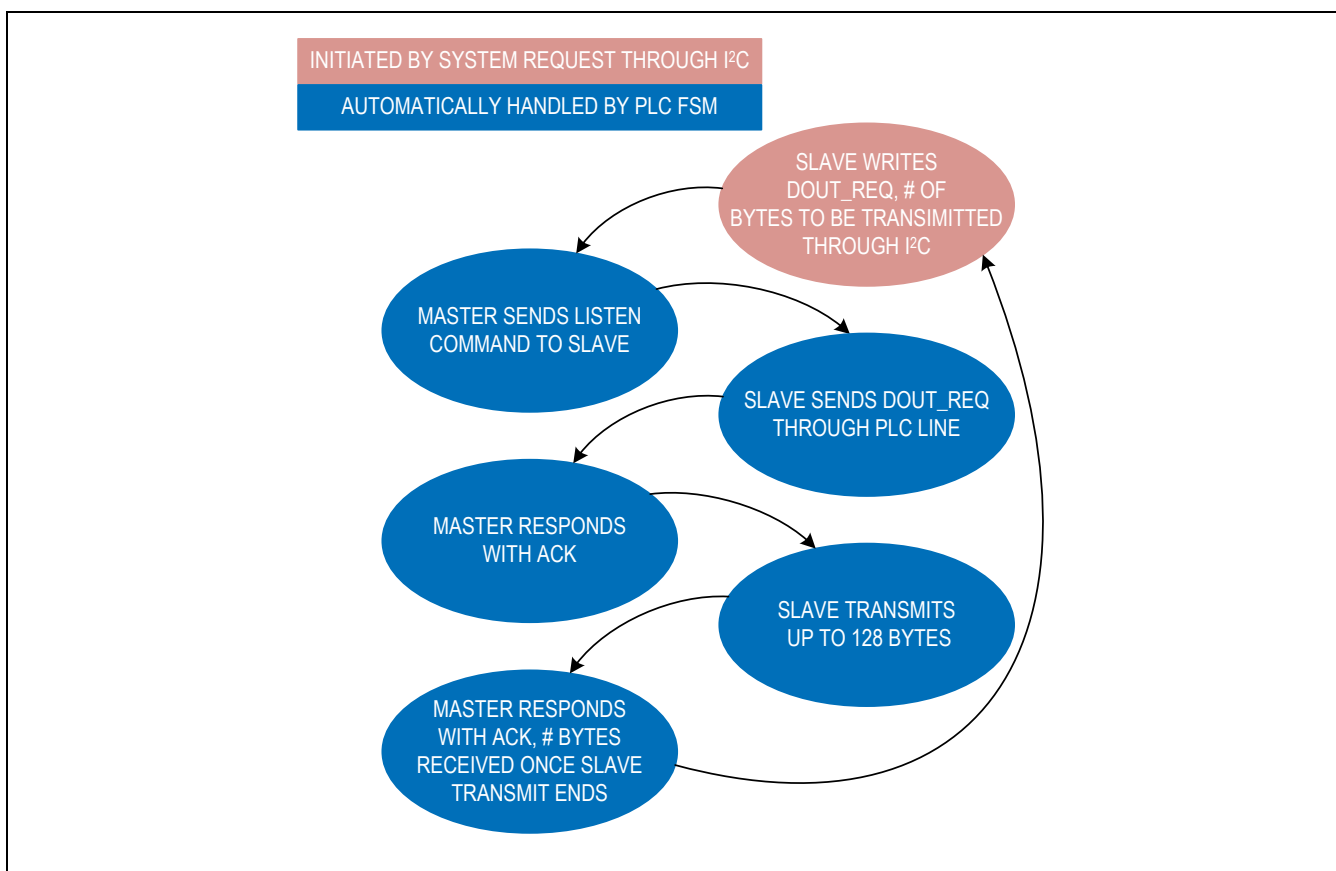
INITIATED BY SYSTEM REQUEST THROUGH I$^2$C

AUTOMATICALLY HANDLED BY PLC FSM

SLAVE WRITES DOUT_REQ, # OF BYTES TO BE TRANSIMITTED THROUGH I$^2$C

MASTER SENDS LISTEN COMMAND TO SLAVE

SLAVE SENDS DOUT_REQ THROUGH PLC LINE

MASTER RESPONDS WITH ACK

SLAVE TRANSMITS UP TO 128 BYTES

MASTER RESPONDS WITH ACK, # BYTES RECEIVED ONCE SLAVE TRANSMIT ENDS